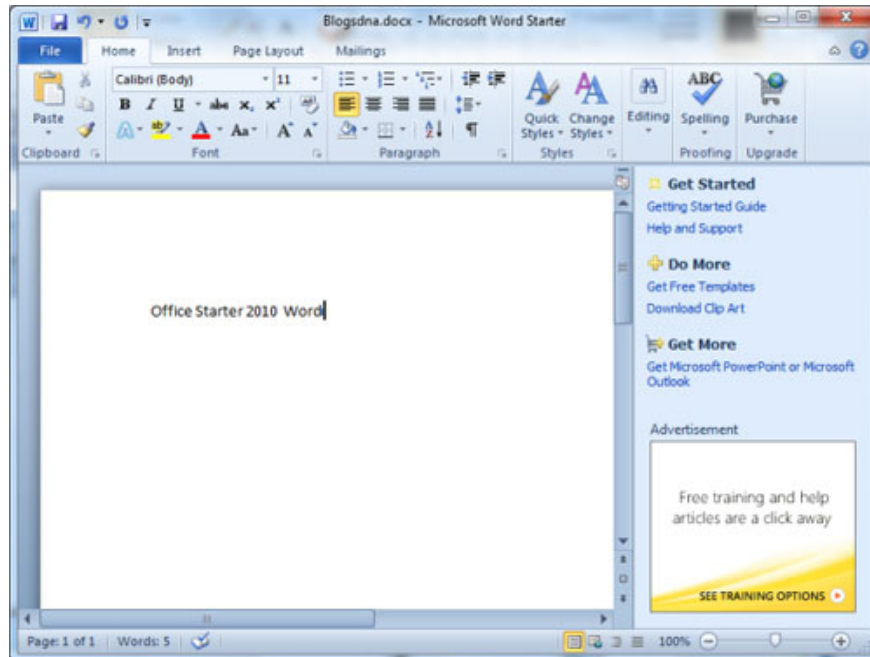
Blogsdna.docx - Microsoft Word Starter

File Home Insert Page Layout Mailings

Calibri (Body) 11

B I U abe $x_2$ $x^2$ Aa A A

Paste

Clipboard Font Paragraph Styles

Quick Styles Change Styles

Editing

ABC Spelling

Purchase

Proofing Upgrade

Office Starter 2010 Word

Get Started
Getting Started Guide
Help and Support

Do More
Get Free Templates
Download Clip Art

Get More
Get Microsoft PowerPoint or Microsoft Outlook

Advertisement

Free training and help articles are a click away

SEE TRAINING OPTIONS

Page: 1 of 1 Words: 5

100%